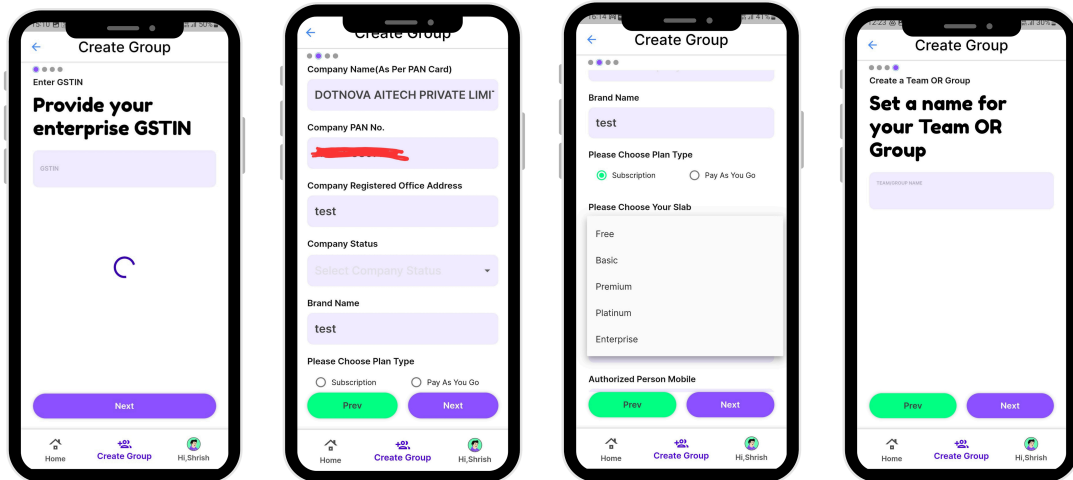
15:10 50%

Create Group

Enter GSTIN

Provide your enterprise GSTIN

GSTIN

Next

Home Create Group Hi,Shrish

Create Group

Company Name(As Per PAN Card)

DOTNOVA AITECH PRIVATE LIMI

Company PAN No.

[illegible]

Company Registered Office Address

test

Company Status

Select Company Status

Brand Name

test

Please Choose Plan Type

Subscription Pay As You Go

Prev Next

Home Create Group Hi,Shrish

16:14 41%

Create Group

Brand Name

test

Please Choose Plan Type

Subscription Pay As You Go

Please Choose Your Slab

Free

Basic

Premium

Platinum

Enterprise

Authorized Person Mobile

Prev Next

Home Create Group Hi,Shrish

12:23 30%

Create Group

Create a Team OR Group

Set a name for your Team OR Group

TEAM/GROUP NAME

Prev Next

Home Create Group Hi,Shrish